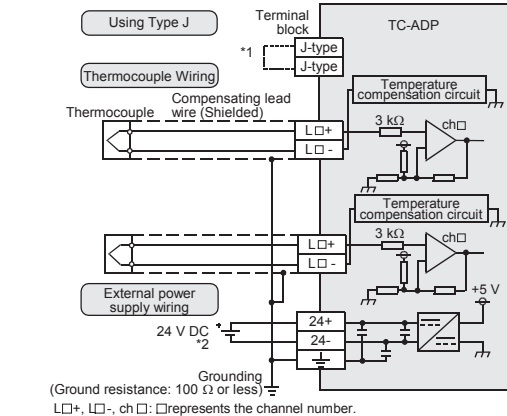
Using Type J

Terminal block

TC-ADP

*1

J-type

J-type

Thermocouple Wiring

Temperature compensation circuit

Thermocouple

Compensating lead wire (Shielded)

L□+

L□-

3 kΩ

ch□

Temperature compensation circuit

L□+

L□-

3 kΩ

ch□

External power supply wiring

+5 V

24 V DC
*2

24+

24-

Grounding
(Ground resistance: 100 Ω or less)

L□+, L□-, ch □: □represents the channel number.